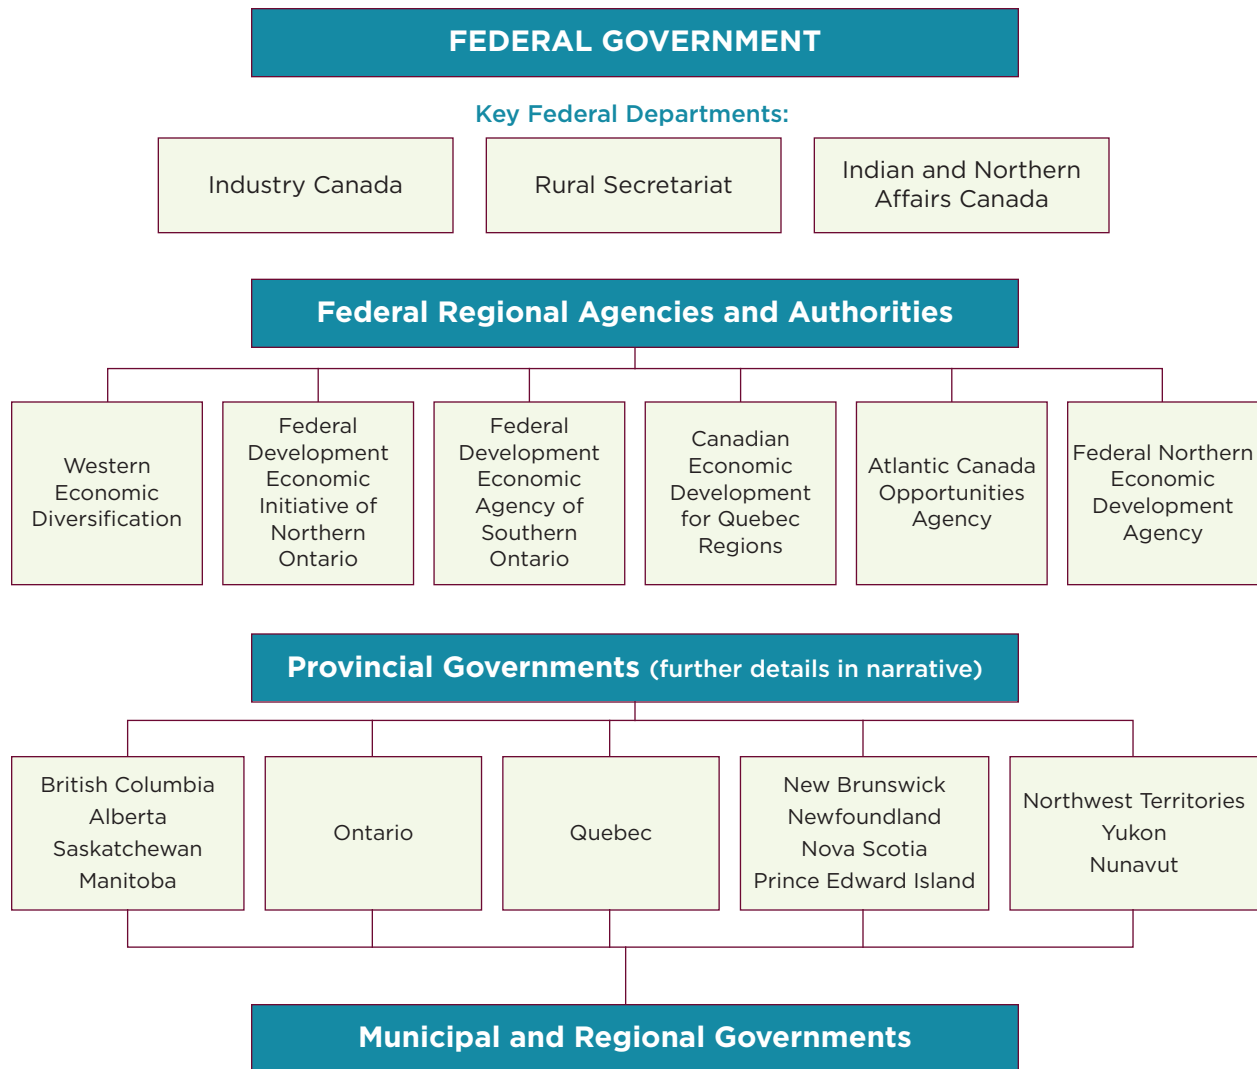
FEDERAL GOVERNMENT

Key Federal Departments:

Industry Canada

Rural Secretariat

Indian and Northern Affairs Canada

Federal Regional Agencies and Authorities

Western Economic Diversification

Federal Development Economic Initiative of Northern Ontario

Federal Development Economic Agency of Southern Ontario

Canadian Economic Development for Quebec Regions

Atlantic Canada Opportunities Agency

Federal Northern Economic Development Agency

Provincial Governments (further details in narrative)

British Columbia
Alberta
Saskatchewan
Manitoba

Ontario

Quebec

New Brunswick
Newfoundland
Nova Scotia
Prince Edward Island

Northwest Territories
Yukon
Nunavut

Municipal and Regional Governments